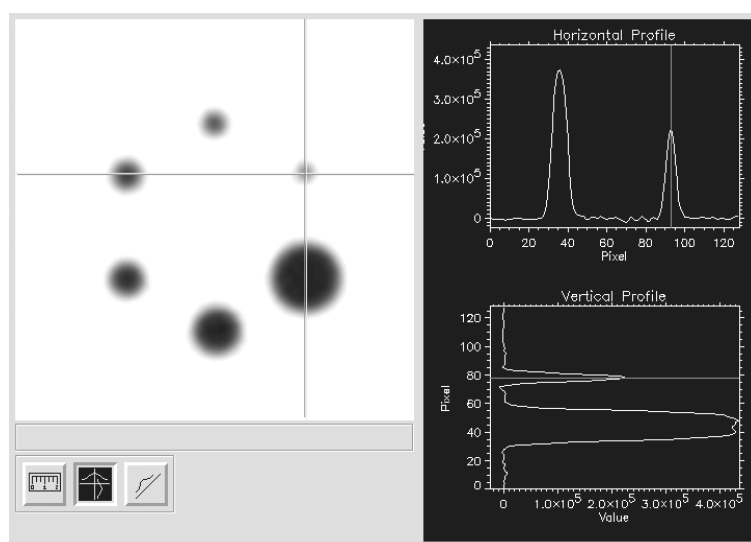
Horizontal Profile

$4.0\times10^5$
$3.0\times10^5$
$2.0\times10^5$
$1.0\times10^5$
0

0 20 40 60 80 100 120
Pixel

Vertical Profile

120
100
80
60
40
20
0
Pixel

0 $1.0\times10^5$ $2.0\times10^5$ $3.0\times10^5$ $4.0\times10^5$
Value